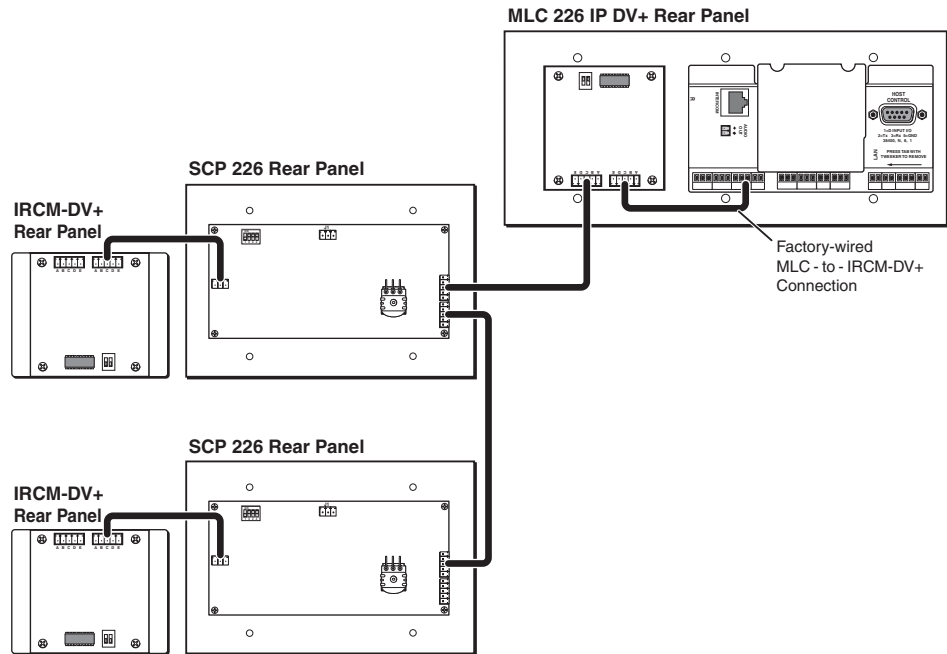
MLC 226 IP DV+ Rear Panel

HOST CONTROL

1=D INPUT I/O 2=Tx 3=Rx 5=GND 38400, N, 8, 1

PRESS TAB WITH TWEEKER TO REMOVE

LAN

SCP 226 Rear Panel

IRCM-DV+ Rear Panel

A B C D E

A B C D E

Factory-wired MLC - to - IRCM-DV+ Connection

SCP 226 Rear Panel

IRCM-DV+ Rear Panel

A B C D E

A B C D E